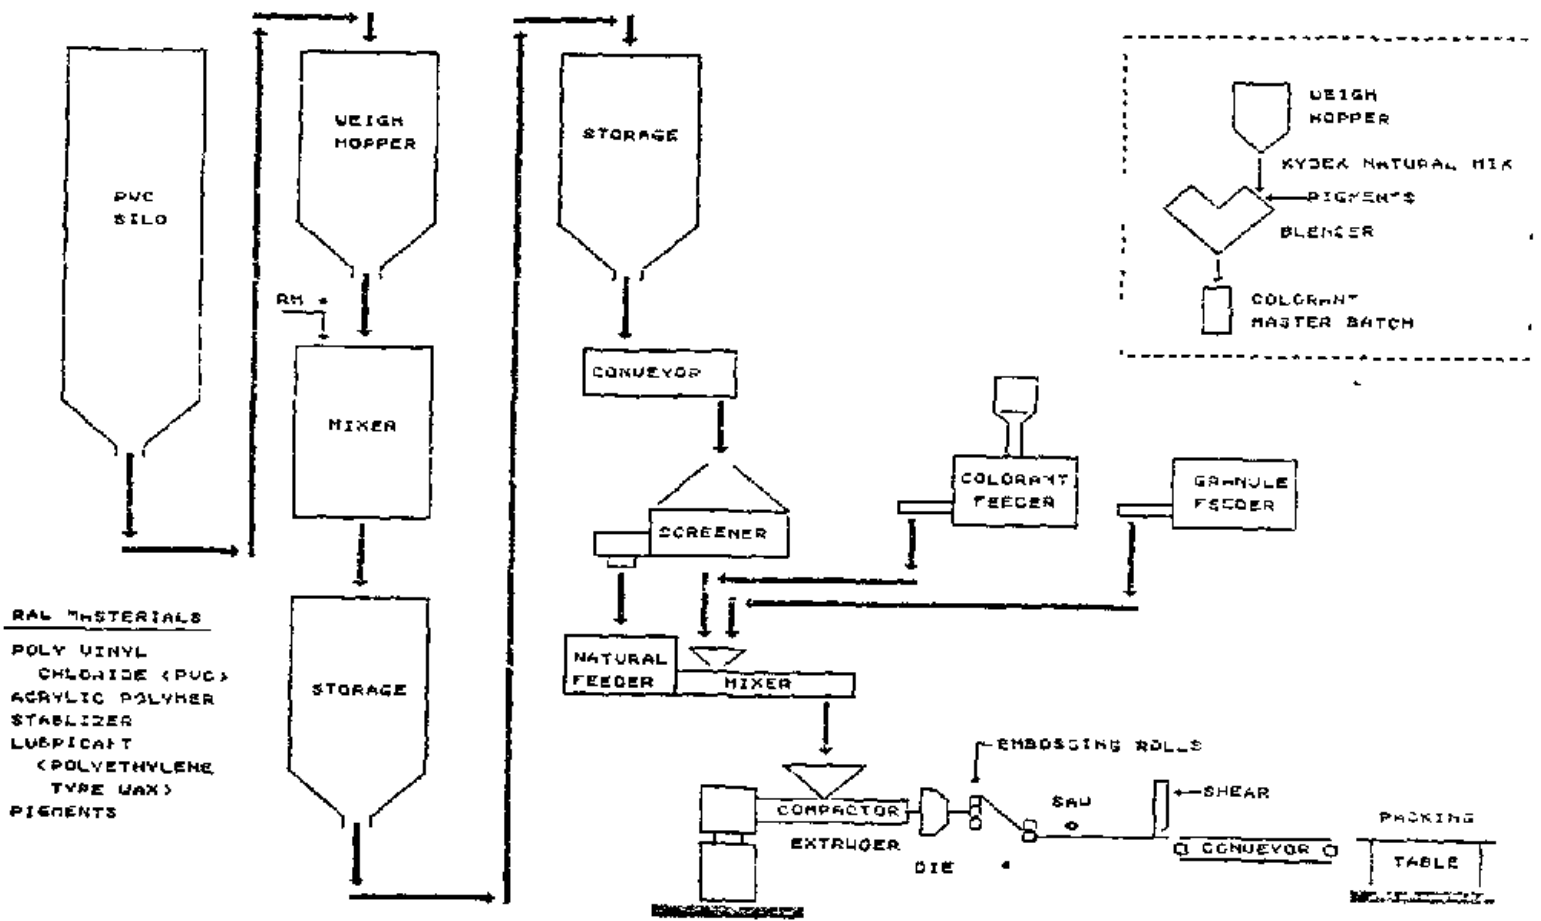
PVC SILO

WEIGH HOPPER

RM *

MIXER

STORAGE

STORAGE

CONVEYOR

SCREENER

NATURAL FEEDER

MIXER

COLORANT FEEDER

GRANULE FEEDER

WEIGH HOPPER

KYDEX NATURAL MIX

PIGMENTS

BLENDER

COLORANT MASTER BATCH

EMBOSSING ROLLS

COMPACTOR

EXTRUDER

DIE

SAW

SHEAR

CONVEYOR

PACKING

TABLE

RAW MATERIALS
POLY VINYL CHLORIDE (PVC)
ACRYLIC POLYMER
STABLIZER
LUBRICANT (POLYETHYLENE TYPE WAX)
PIGMENTS